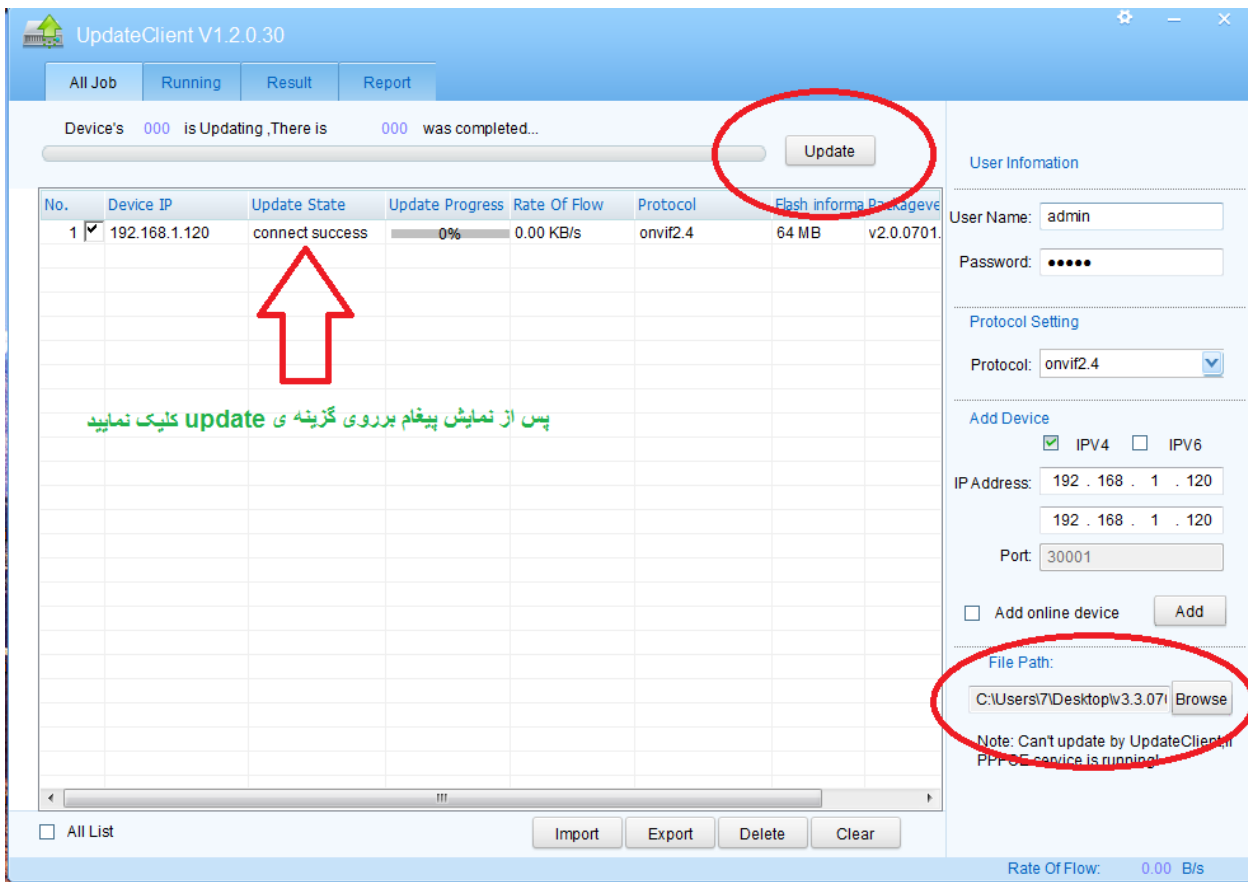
UpdateClient V1.2.0.30

All Job | Running | Result | Report

Device's 000 is Updating ,There is 000 was completed...

Update

| No. | Device IP | Update State | Update Progress | Rate Of Flow | Protocol | Flash informa | Packageve |
|---|---|---|---|---|---|---|---|
| 1 | 192.168.1.120 | connect success | 0% | 0.00 KB/s | onvif2.4 | 64 MB | v2.0.0701. |

پس از نمایش پیغام برروی گزینه ی update کلیک نمایید

All List

Import | Export | Delete | Clear

User Infomation

User Name: admin

Password: ●●●●●

Protocol Setting

Protocol: onvif2.4

Add Device

IPV4 IPV6

IP Address: 192 . 168 . 1 . 120

192 . 168 . 1 . 120

Port: 30001

Add online device

Add

File Path:

C:\Users\7\Desktop\v3.3.07

Browse

Note: Can't update by UpdateClient,if PPPOE service is running!

Rate Of Flow: 0.00 B/s